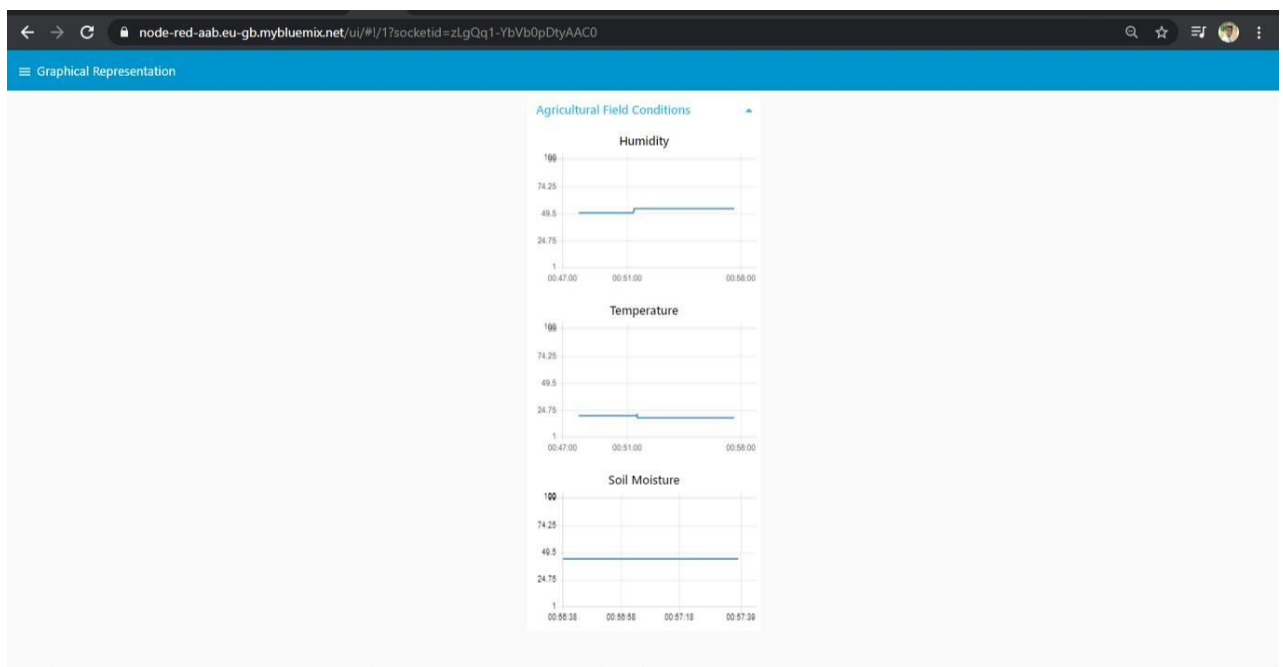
node-red-aab.eu-gb.mybluemix.net/ui/#!/1?socketid=zLgQq1-YbVb0pDtyAAC0

≡ Graphical Representation

Agricultural Field Conditions

Humidity

100
74.25
49.5
24.75
1
00:47:00 00:51:00 00:58:00

Temperature

100
74.25
49.5
24.75
1
00:47:00 00:51:00 00:58:00

Soil Moisture

100
74.25
49.5
24.75
1
00:56:38 00:56:58 00:57:18 00:57:39